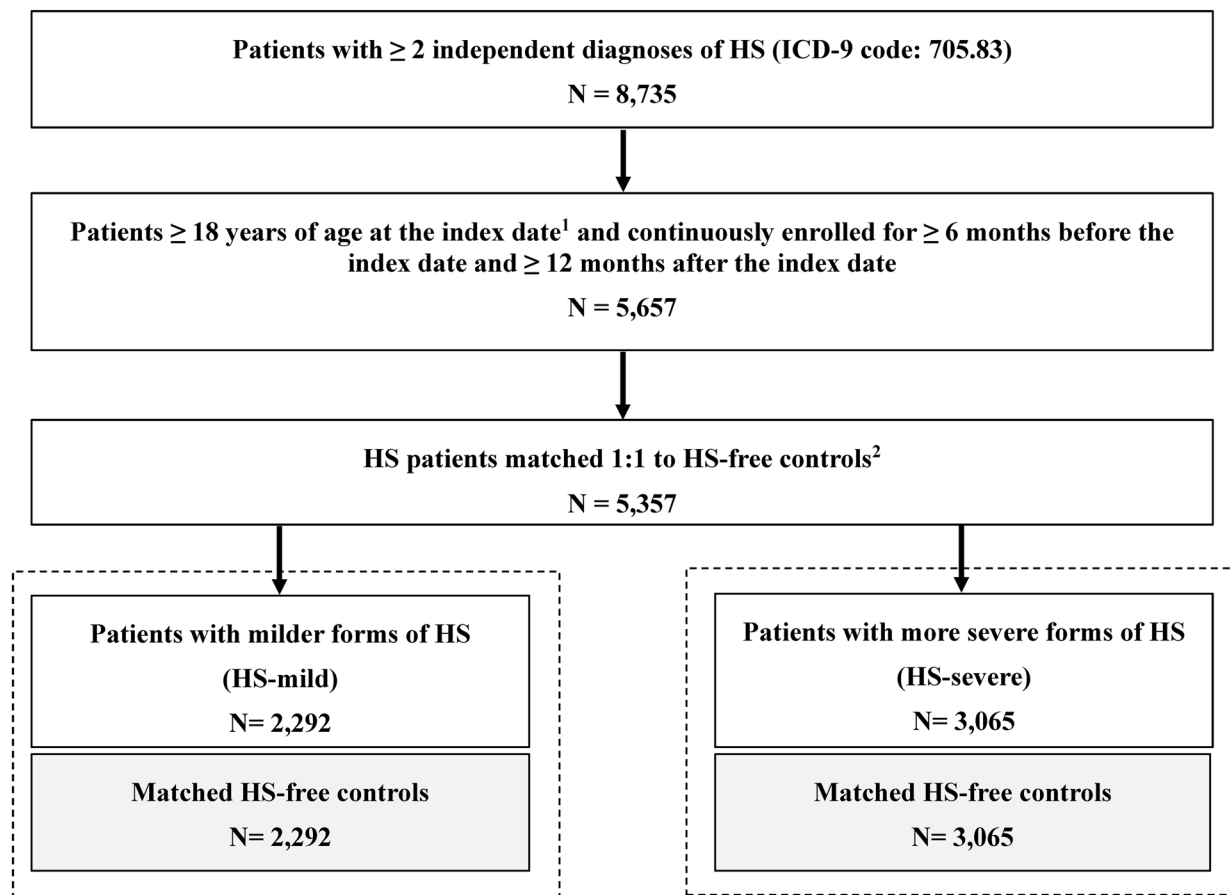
Patients with ≥ 2 independent diagnoses of HS (ICD-9 code: 705.83)

N = 8,735

Patients ≥ 18 years of age at the index date$^1$ and continuously enrolled for ≥ 6 months before the index date and ≥ 12 months after the index date

N = 5,657

HS patients matched 1:1 to HS-free controls$^2$

N = 5,357

Patients with milder forms of HS

(HS-mild)

N= 2,292

Matched HS-free controls

N= 2,292

Patients with more severe forms of HS

(HS-severe)

N= 3,065

Matched HS-free controls

N= 3,065